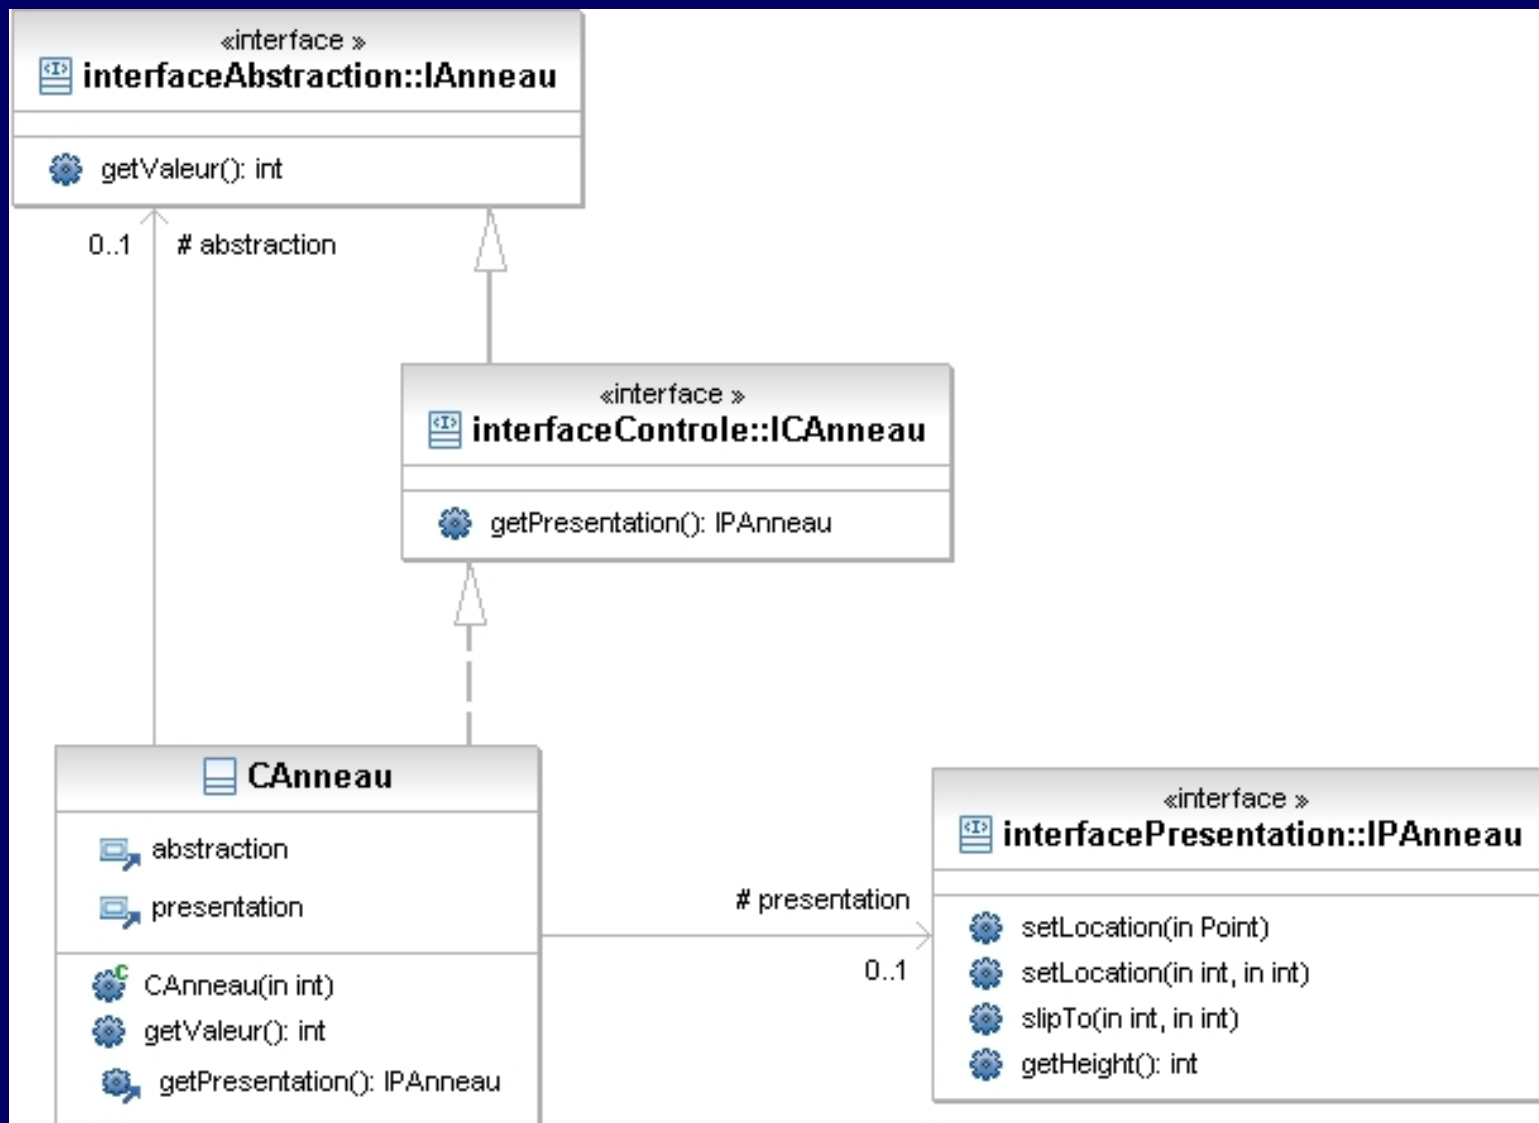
«interface »
interfaceAbstraction::IAnneau

getValeur(): int

0..1
# abstraction

«interface »
interfaceControle::ICAnneau

getPresentation(): IPAnneau

CAnneau

abstraction
presentation

CAnneau(in int)
getValeur(): int
getPresentation(): IPAnneau

# presentation
0..1

«interface »
interfacePresentation::IPAnneau

setLocation(in Point)
setLocation(in int, in int)
slipTo(in int, in int)
getHeight(): int